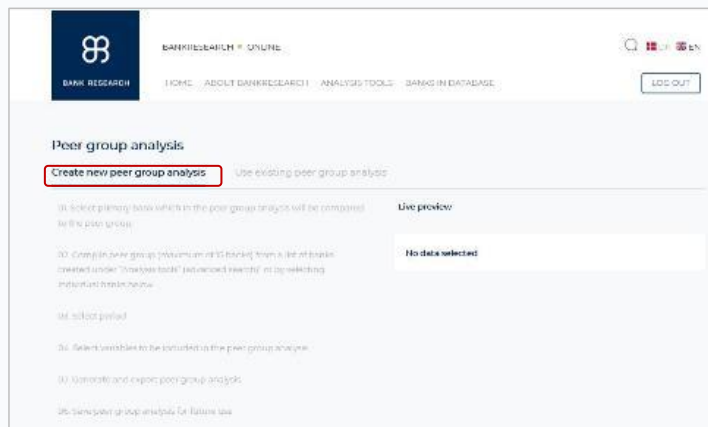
BANK RESEARCH

BANKRESEARCH • ONLINE

HOME ABOUT BANKRESEARCH ANALYSIS TOOLS BANKS IN DATABASE

DK EN

LOG OUT

Peer group analysis

Create new peer group analysis Use existing peer group analysis

01. Select primary bank which in the peer group analysis will be compared to the peer group

02. Compile peer group (maximum of 15 banks) from a list of banks created under "Analysis tools" (advanced search) or by selecting individual banks below

03. Select period

04. Select variables to be included in the peer group analysis

05. Generate and export peer group analysis

06. Save peer group analysis for future use

Live preview

No data selected